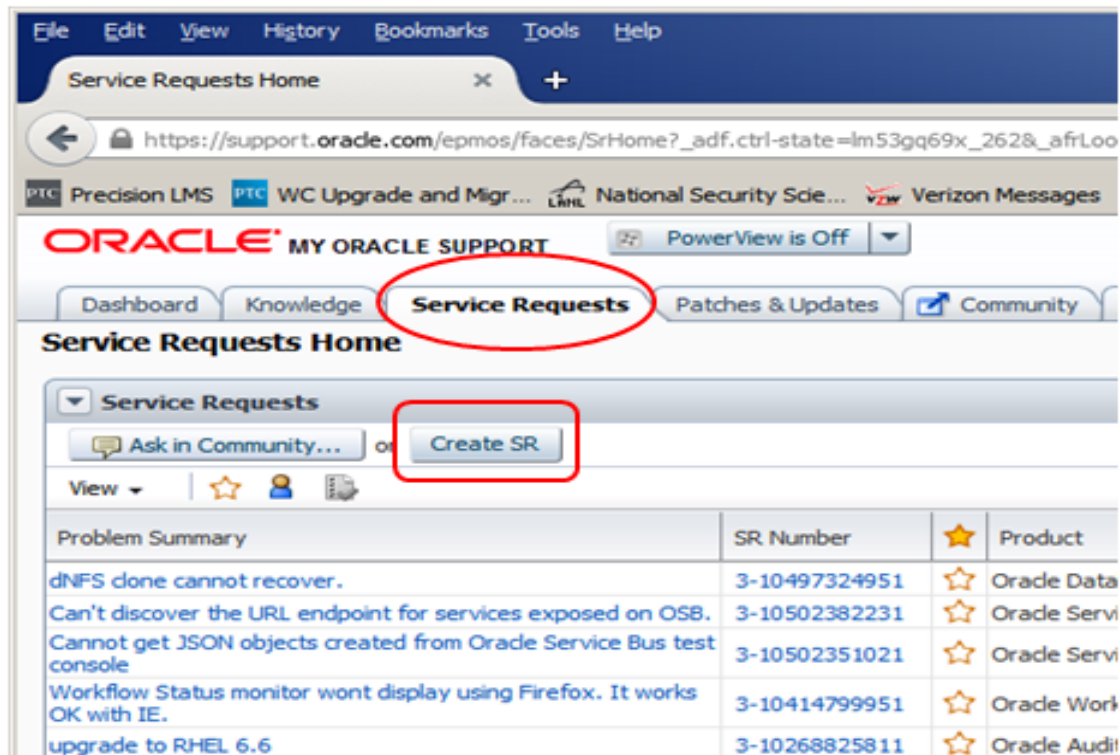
File Edit View History Bookmarks Tools Help

Service Requests Home ×

https://support.oracle.com/epmos/faces/SrHome?_adf.ctrl-state=lm53gq69x_262&_afrLoo

PTC Precision LMS PTC WC Upgrade and Migr... LANL National Security Scie... VZW Verizon Messages

ORACLE MY ORACLE SUPPORT PowerView is Off

Dashboard Knowledge Service Requests Patches & Updates Community

Service Requests Home

Service Requests

Ask in Community... or Create SR

View

| Problem Summary | SR Number | | Product |
|---|---|---|---|
| dNFS clone cannot recover. | 3-10497324951 | | Oracle Data |
| Can't discover the URL endpoint for services exposed on OSB. | 3-10502382231 | | Oracle Servi |
| Cannot get JSON objects created from Oracle Service Bus test console | 3-10502351021 | | Oracle Servi |
| Workflow Status monitor wont display using Firefox. It works OK with IE. | 3-10414799951 | | Oracle Work |
| upgrade to RHEL 6.6 | 3-10268825811 | | Oracle Audit |